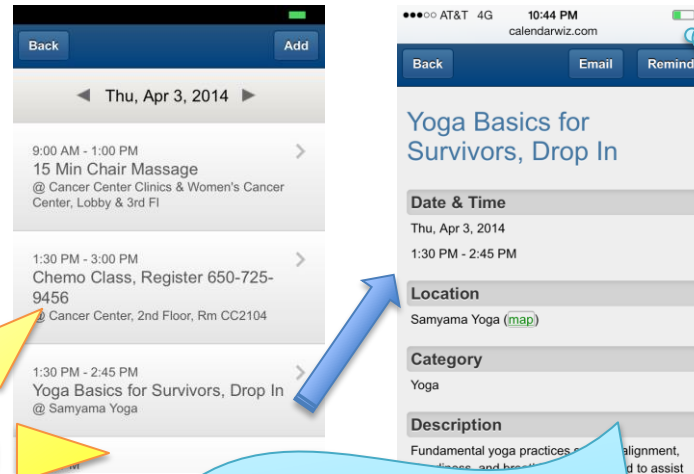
Back

Add

Thu, Apr 3, 2014

9:00 AM - 1:00 PM
15 Min Chair Massage
@ Cancer Center Clinics & Women's Cancer Center, Lobby & 3rd Fl

1:30 PM - 3:00 PM
Chemo Class, Register 650-725-9456
@ Cancer Center, 2nd Floor, Rm CC2104

1:30 PM - 2:45 PM
Yoga Basics for Survivors, Drop In
@ Samyama Yoga

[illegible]

●●●○○ AT&T 4G 10:44 PM
calendarwiz.com

Back

Email

Remind

Yoga Basics for Survivors, Drop In

Date & Time
Thu, Apr 3, 2014
1:30 PM - 2:45 PM

Location
Samyama Yoga (map)

Category
Yoga

Description
Fundamental yoga practices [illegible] alignment, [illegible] and breath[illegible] d to assist